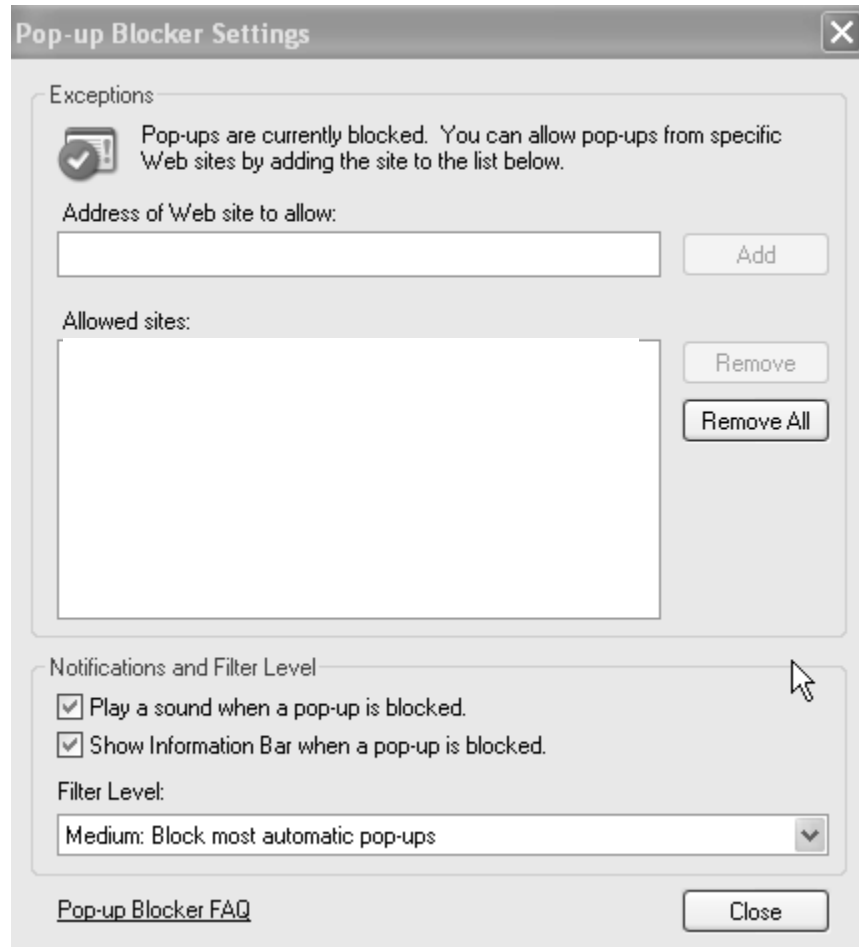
Pop-up Blocker Settings

Exceptions

Pop-ups are currently blocked. You can allow pop-ups from specific Web sites by adding the site to the list below.

Address of Web site to allow:

Add

Allowed sites:

Remove

Remove All

Notifications and Filter Level

Play a sound when a pop-up is blocked.

Show Information Bar when a pop-up is blocked.

Filter Level:

Medium: Block most automatic pop-ups

Pop-up Blocker FAQ

Close